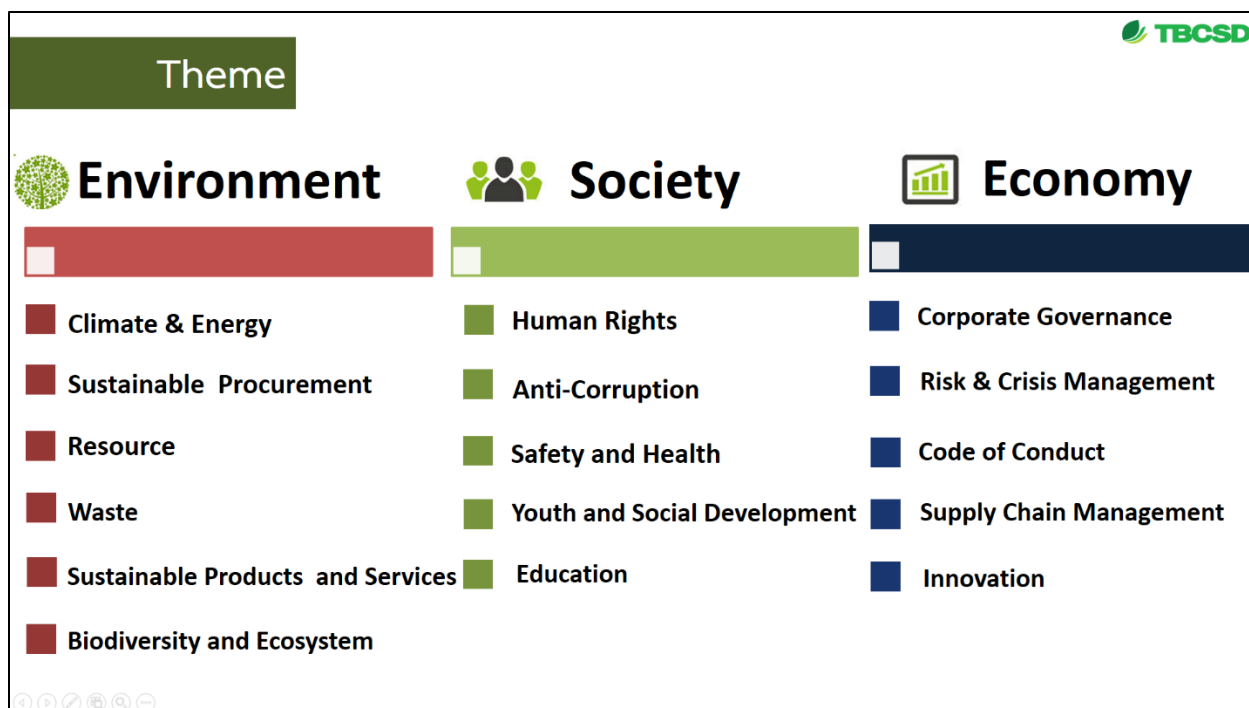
TBCSD

Theme

Environment

Climate & Energy

Sustainable Procurement

Resource

Waste

Sustainable Products and Services

Biodiversity and Ecosystem

Society

Human Rights

Anti-Corruption

Safety and Health

Youth and Social Development

Education

Economy

Corporate Governance

Risk & Crisis Management

Code of Conduct

Supply Chain Management

Innovation